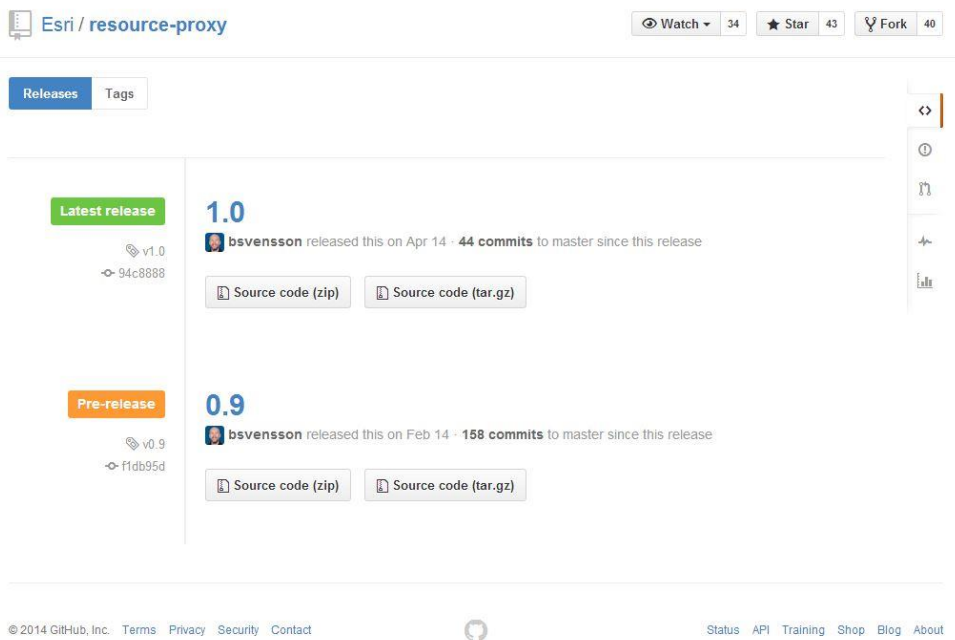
Esri / resource-proxy

Watch 34 Star 43 Fork 40

Releases Tags

Latest release

v1.0
94c8888

1.0

bsvensson released this on Apr 14 · 44 commits to master since this release

Source code (zip) Source code (tar.gz)

Pre-release

v0.9
f1db95d

0.9

bsvensson released this on Feb 14 · 158 commits to master since this release

Source code (zip) Source code (tar.gz)

© 2014 GitHub, Inc. Terms Privacy Security Contact

Status API Training Shop Blog About